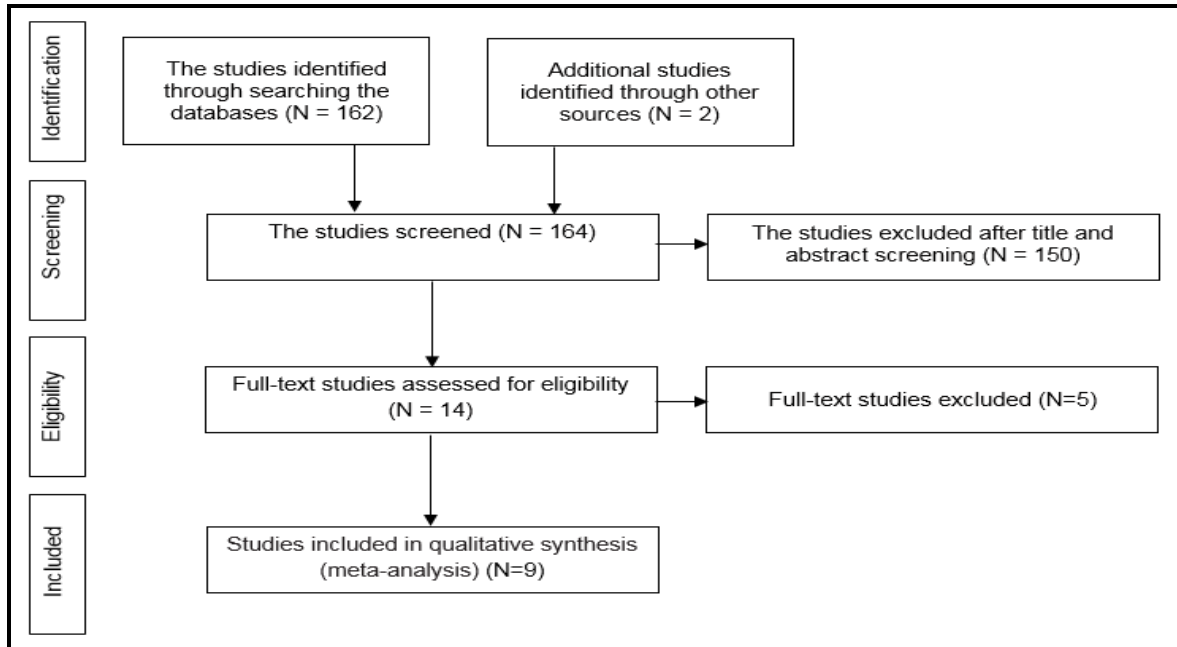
Identification

The studies identified through searching the databases (N = 162)

Additional studies identified through other sources (N = 2)

Screening

The studies screened (N = 164)

The studies excluded after title and abstract screening (N = 150)

Eligibility

Full-text studies assessed for eligibility (N = 14)

Full-text studies excluded (N=5)

Included

Studies included in qualitative synthesis (meta-analysis) (N=9)